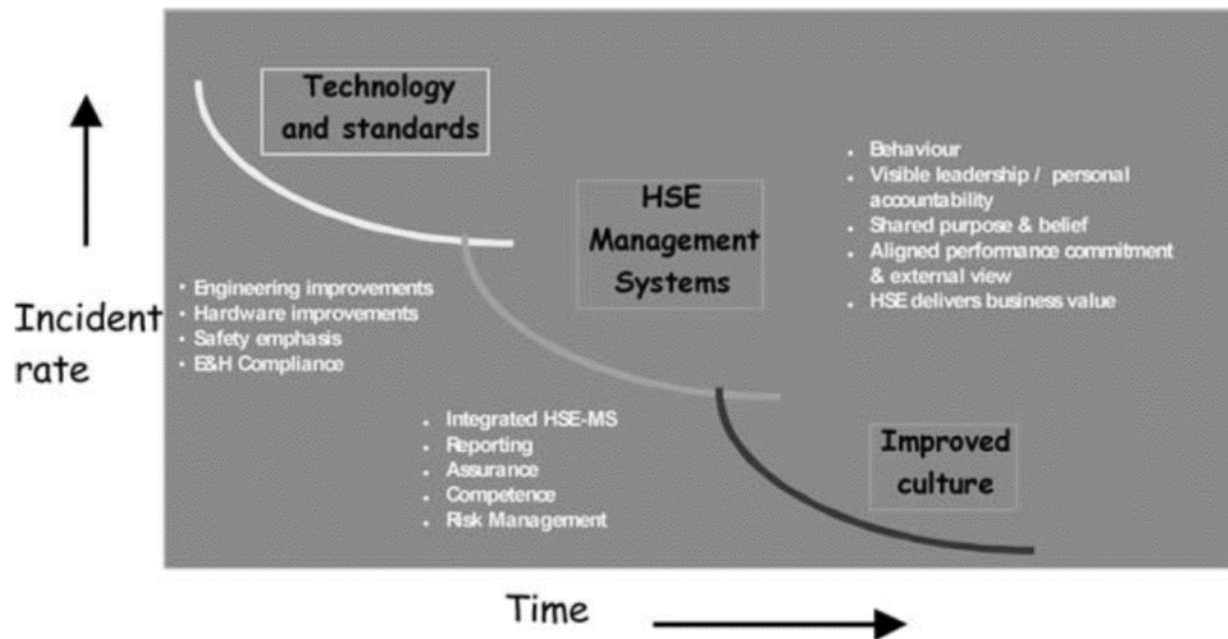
Technology and standards

HSE Management Systems

Improved culture

Incident rate

Time

- Engineering improvements
- Hardware improvements
- Safety emphasis
- E&H Compliance

- Integrated HSE-MS
- Reporting
- Assurance
- Competence
- Risk Management

- Behaviour
- Visible leadership / personal accountability
- Shared purpose & belief
- Aligned performance commitment & external view
- HSE delivers business value